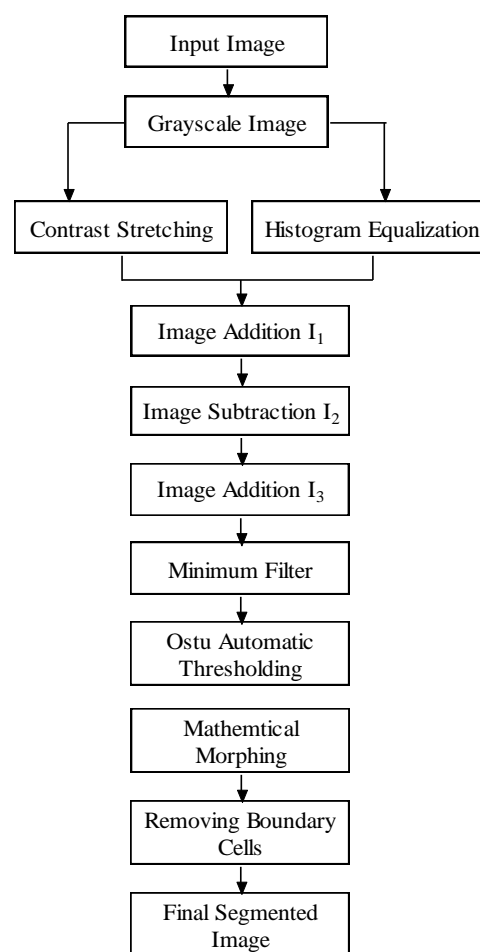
Input Image

Grayscale Image

Contrast Stretching

Histogram Equalization

Image Addition $I_1$

Image Subtraction $I_2$

Image Addition $I_3$

Minimum Filter

Ostu Automatic Thresholding

Mathemtical Morphing

Removing Boundary Cells

Final Segmented Image